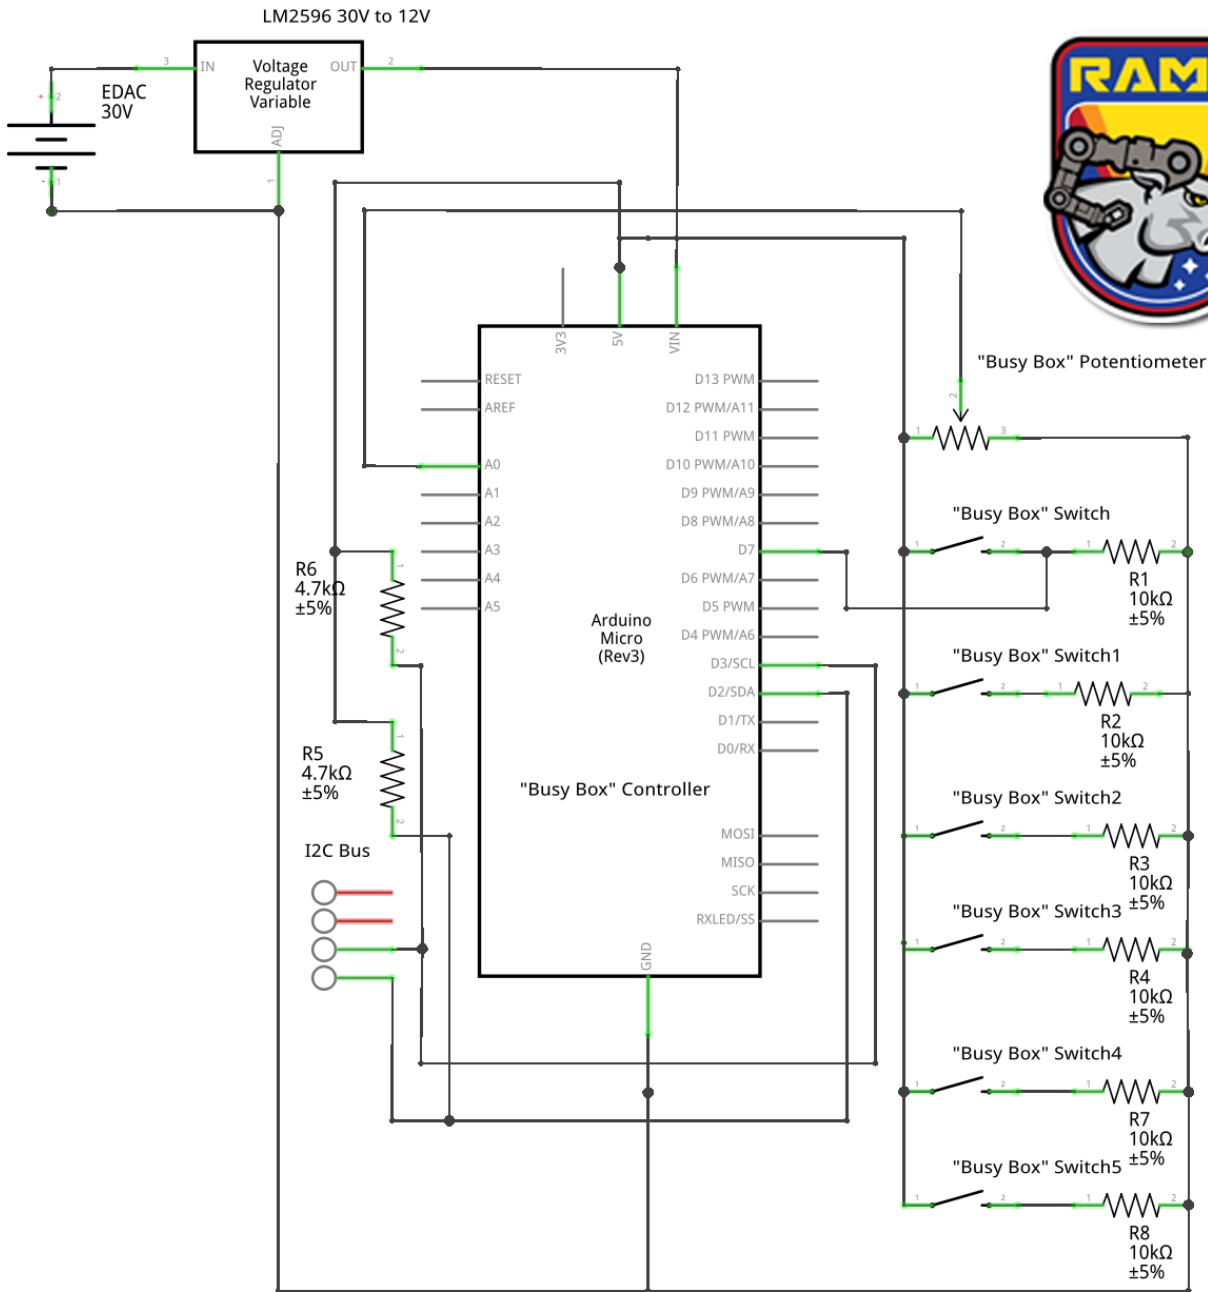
LM2596 30V to 12V

IN
Voltage Regulator Variable
OUT
ADJ
3
2
1

EDAC
30V
+ 2
- 1

RAM

"Busy Box" Potentiometer
1
2
3

3V3
5V
VIN
RESET
AREF
A0
A1
A2
A3
A4
A5
D13 PWM
D12 PWM/A11
D11 PWM
D10 PWM/A10
D9 PWM/A9
D8 PWM/A8
D7
D6 PWM/A7
D5 PWM
D4 PWM/A6
D3/SCL
D2/SDA
D1/TX
D0/RX
MOSI
MISO
SCK
RXLED/SS
GND

Arduino Micro (Rev3)

"Busy Box" Controller

R6
4.7kΩ
±5%

R5
4.7kΩ
±5%

I2C Bus

"Busy Box" Switch
R1
10kΩ
±5%

"Busy Box" Switch1
R2
10kΩ
±5%

"Busy Box" Switch2
R3
10kΩ
±5%

"Busy Box" Switch3
R4
10kΩ
±5%

"Busy Box" Switch4
R7
10kΩ
±5%

"Busy Box" Switch5
R8
10kΩ
±5%